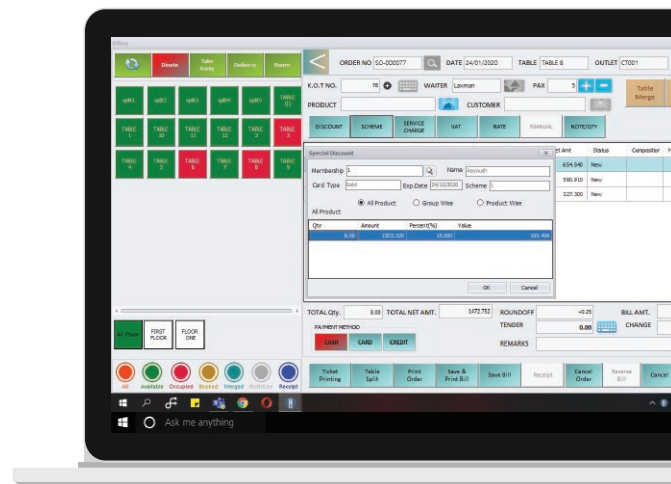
Billing

Dinein

Take Away

Delivery

Room

split

split

split

split

split

TABLE 11

TABLE 1

TABLE 10

TABLE 11

TABLE 12

TABLE 2

TABLE 3

TABLE 4

TABLE 5

TABLE 6

TABLE 7

TABLE 8

TABLE 9

ORDER NO SO-000077

DATE 24/01/2020

TABLE TABLE 8

OUTLET CT001

K.O.T NO. 78

WAITER Laxman

PAX 5

Table Merge

PRODUCT

CUSTOMER

DISCOUNT

SCHEME

SERVICE CHARGE

VAT

RATE

MANUAL

NOTE/QTY

| et Amt | Status | Compositor |
|---|---|---|
| 654.540 | New | |
| 590.910 | New | |
| 227.300 | New | |

Special Discount

Membership 1

Name Rayouth

Card Type Gold

Exp.Date 24/12/2020

Scheme 1

All Product

Group Wise

Product Wise

All Product

| Qty | Amount | Percent(%) | Value |
|---|---|---|---|
| 0.00 | 1303.320 | 30.000 | 390.996 |

OK

Cancel

TOTAL Qty. 0.00

TOTAL NET AMT. 1472.752

ROUNDOFF +0.25

BILL AMT.

TENDER 0.00

CHANGE

PAYMENT METHOD

CASH

CARD

CREDIT

REMARKS

All Floor

FIRST FLOOR

FLOOR ONE

All

Available

Occupied

Booked

Merged

Restrict

Receipt

Ticket Printing

Table Split

Print Order

Save & Print Bill

Save Bill

Receipt

Cancel Order

Reverse Bill

Cancel

Ask me anything